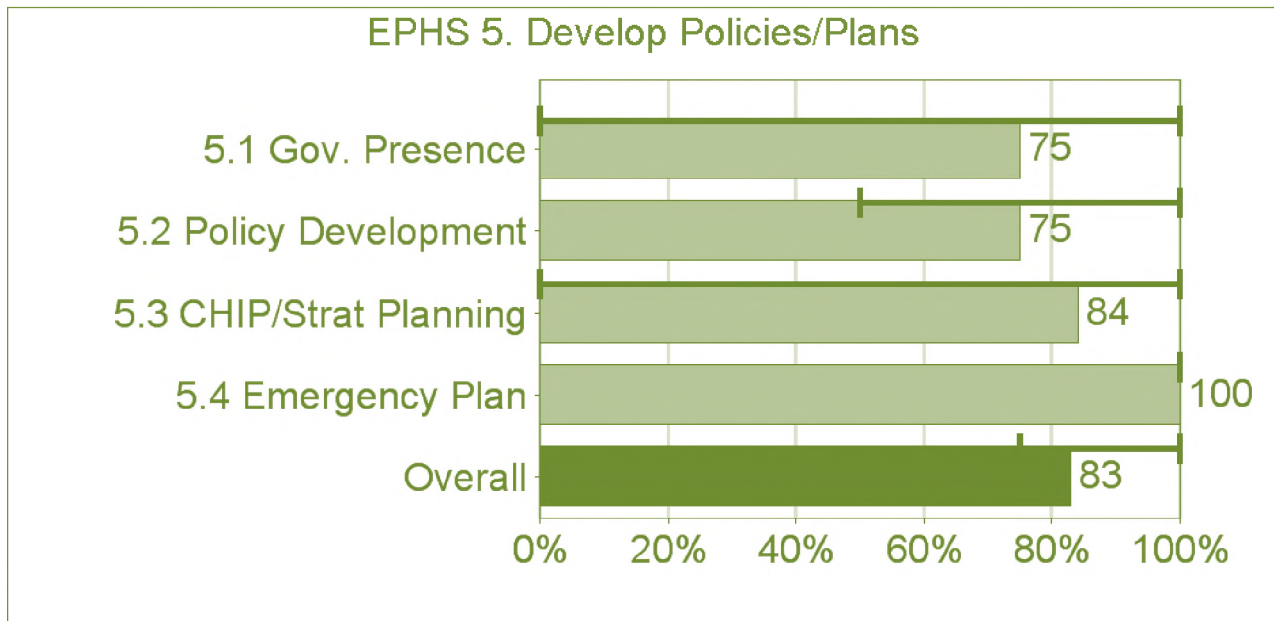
EPHS 5. Develop Policies/Plans

| Category | Value |
|---|---|
| 5.1 Gov. Presence | 75 |
| 5.2 Policy Development | 75 |
| 5.3 CHIP/Strat Planning | 84 |
| 5.4 Emergency Plan | 100 |
| Overall | 83 |

0% 20% 40% 60% 80% 100%